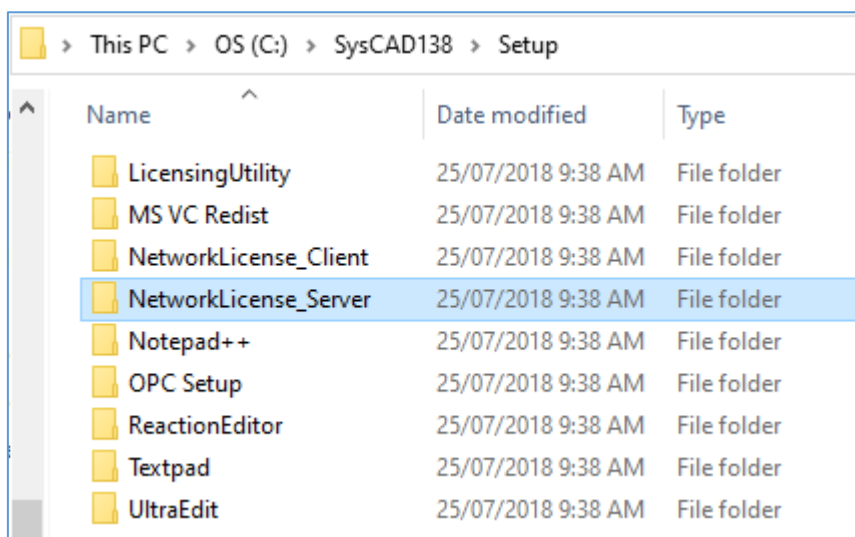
> This PC > OS (C:) > SysCAD138 > Setup

| Name | Date modified | Type |
|---|---|---|
| LicensingUtility | 25/07/2018 9:38 AM | File folder |
| MS VC Redist | 25/07/2018 9:38 AM | File folder |
| NetworkLicense_Client | 25/07/2018 9:38 AM | File folder |
| NetworkLicense_Server | 25/07/2018 9:38 AM | File folder |
| Notepad++ | 25/07/2018 9:38 AM | File folder |
| OPC Setup | 25/07/2018 9:38 AM | File folder |
| ReactionEditor | 25/07/2018 9:38 AM | File folder |
| Textpad | 25/07/2018 9:38 AM | File folder |
| UltraEdit | 25/07/2018 9:38 AM | File folder |